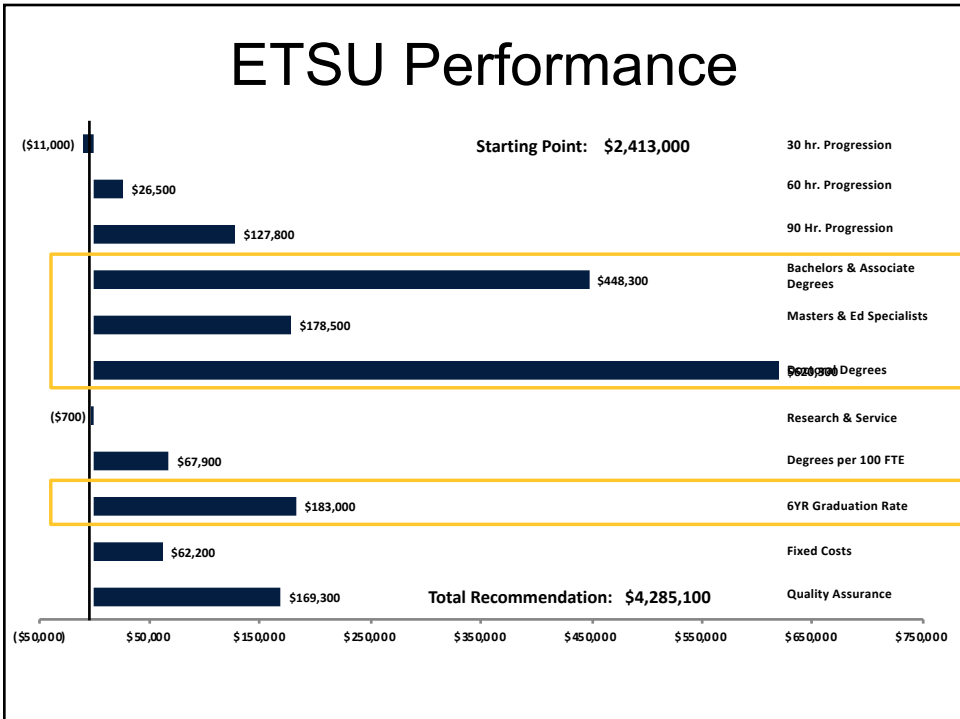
ETSU Performance

Starting Point: $2,413,000

($11,000) 30 hr. Progression

$26,500 60 hr. Progression

$127,800 90 Hr. Progression

$448,300 Bachelors & Associate Degrees

$178,500 Masters & Ed Specialists

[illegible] Doctoral Degrees

($700) Research & Service

$67,900 Degrees per 100 FTE

$183,000 6YR Graduation Rate

$62,200 Fixed Costs

$169,300 Quality Assurance

Total Recommendation: $4,285,100

($50,000) $50,000 $150,000 $250,000 $350,000 $450,000 $550,000 $650,000 $750,000